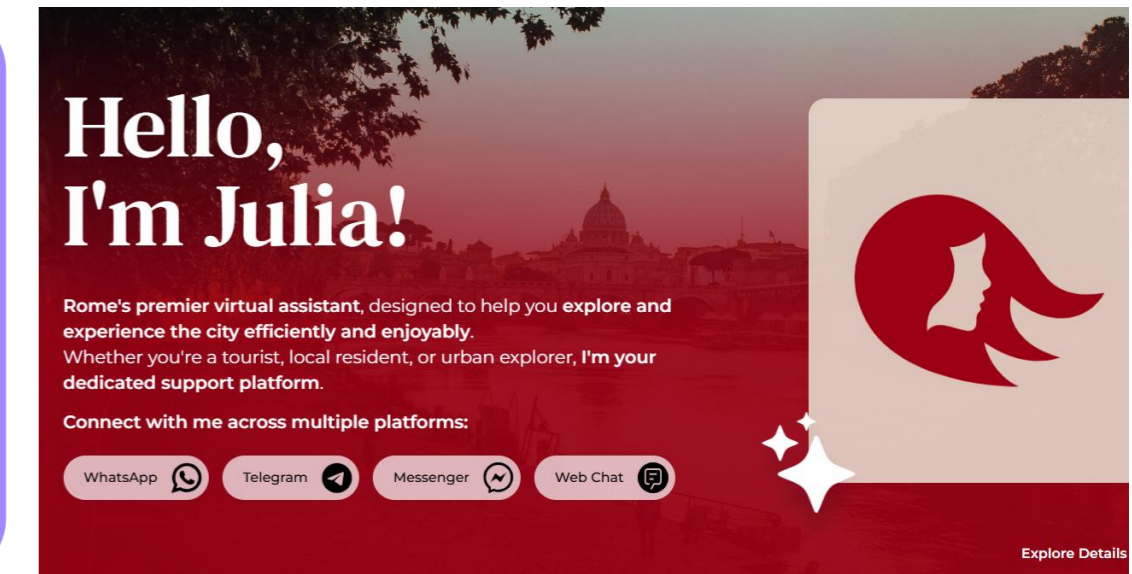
Hello,
I'm Julia!

Rome's premier virtual assistant, designed to help you explore and experience the city efficiently and enjoyably.
Whether you're a tourist, local resident, or urban explorer, I'm your dedicated support platform.

Connect with me across multiple platforms:

WhatsApp Telegram Messenger Web Chat

Explore Details